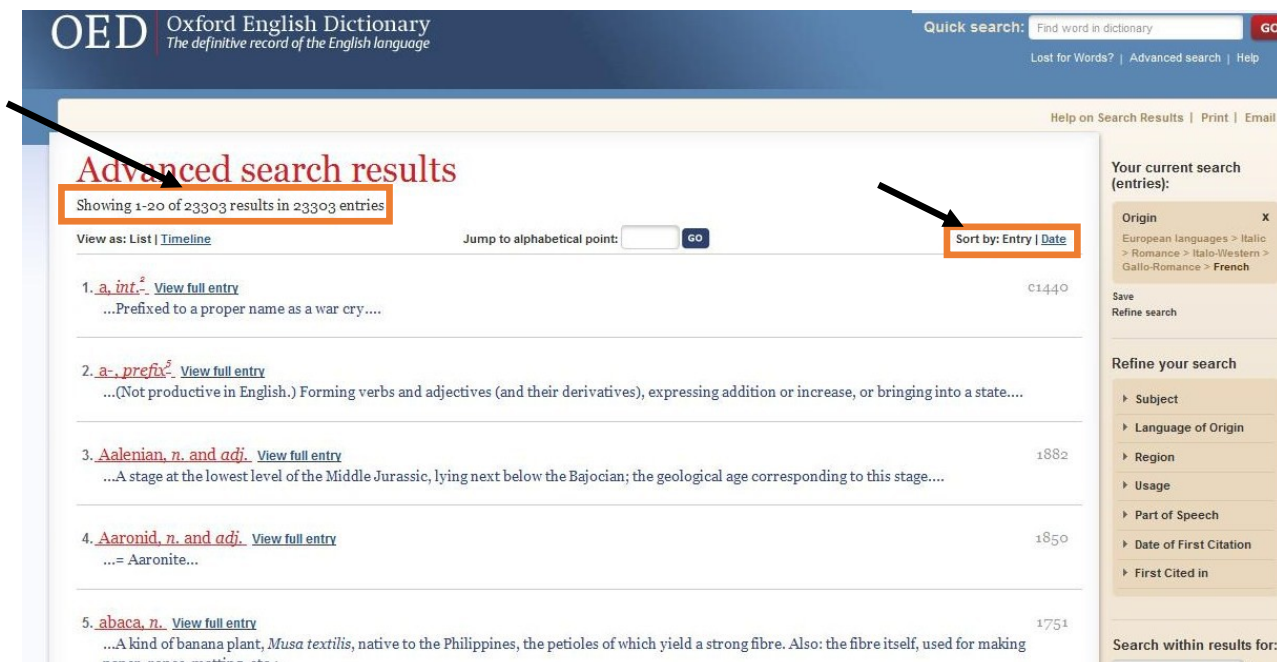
OED Oxford English Dictionary
The definitive record of the English language

Quick search: Find word in dictionary GO
Lost for Words? | Advanced search | Help

Help on Search Results | Print | Email

Advanced search results

Showing 1-20 of 23303 results in 23303 entries

View as: List | Timeline

Jump to alphabetical point: GO

Sort by: Entry | Date

1. a, int.$^2$ View full entry c1440
...Prefixed to a proper name as a war cry....

2. a-, prefix$^5$ View full entry
...(Not productive in English.) Forming verbs and adjectives (and their derivatives), expressing addition or increase, or bringing into a state....

3. Aalenian, n. and adj. View full entry 1882
...A stage at the lowest level of the Middle Jurassic, lying next below the Bajocian; the geological age corresponding to this stage....

4. Aaronid, n. and adj. View full entry 1850
...= Aaronite...

5. abaca, n. View full entry 1751
...A kind of banana plant, Musa textilis, native to the Philippines, the petioles of which yield a strong fibre. Also: the fibre itself, used for making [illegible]

Your current search (entries):

Origin x
European languages > Italic > Romance > Italo-Western > Gallo-Romance > French

Save
Refine search

Refine your search
Subject
Language of Origin
Region
Usage
Part of Speech
Date of First Citation
First Cited in

Search within results for: